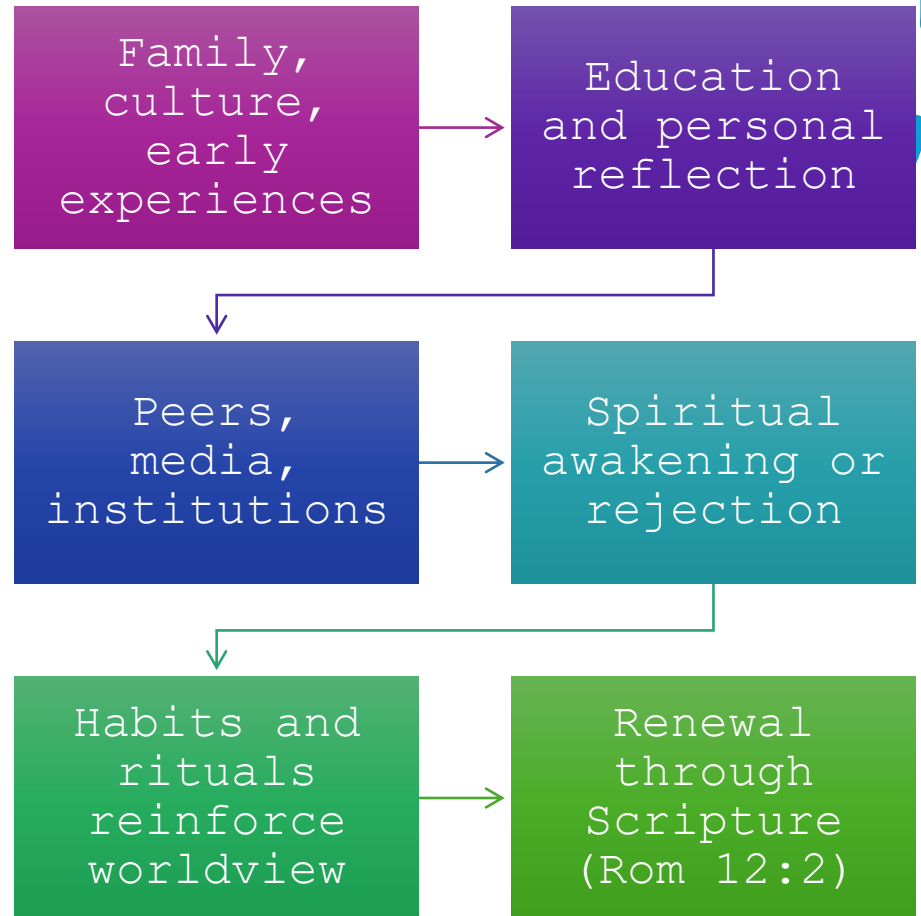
Family, culture, early experiences

Education and personal reflection

Peers, media, institutions

Spiritual awakening or rejection

Habits and rituals reinforce worldview

Renewal through Scripture (Rom 12:2)